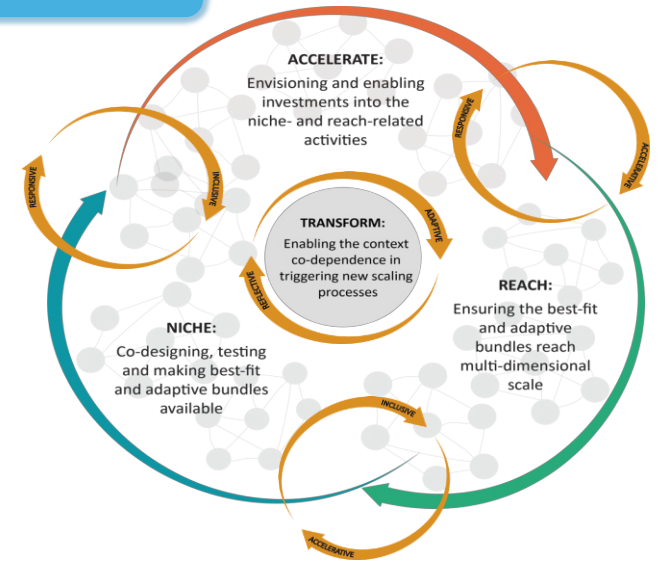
ACCELERATE:
Envisioning and enabling investments into the niche- and reach-related activities

RESPONSIVE

ACCELERATIVE

RESPONSIVE

INCLUSIVE

TRANSFORM:
Enabling the context co-dependence in triggering new scaling processes

ADAPTIVE

REFLECTIVE

REACH:
Ensuring the best-fit and adaptive bundles reach multi-dimensional scale

NICHE:
Co-designing, testing and making best-fit and adaptive bundles available

INCLUSIVE

ACCELERATIVE